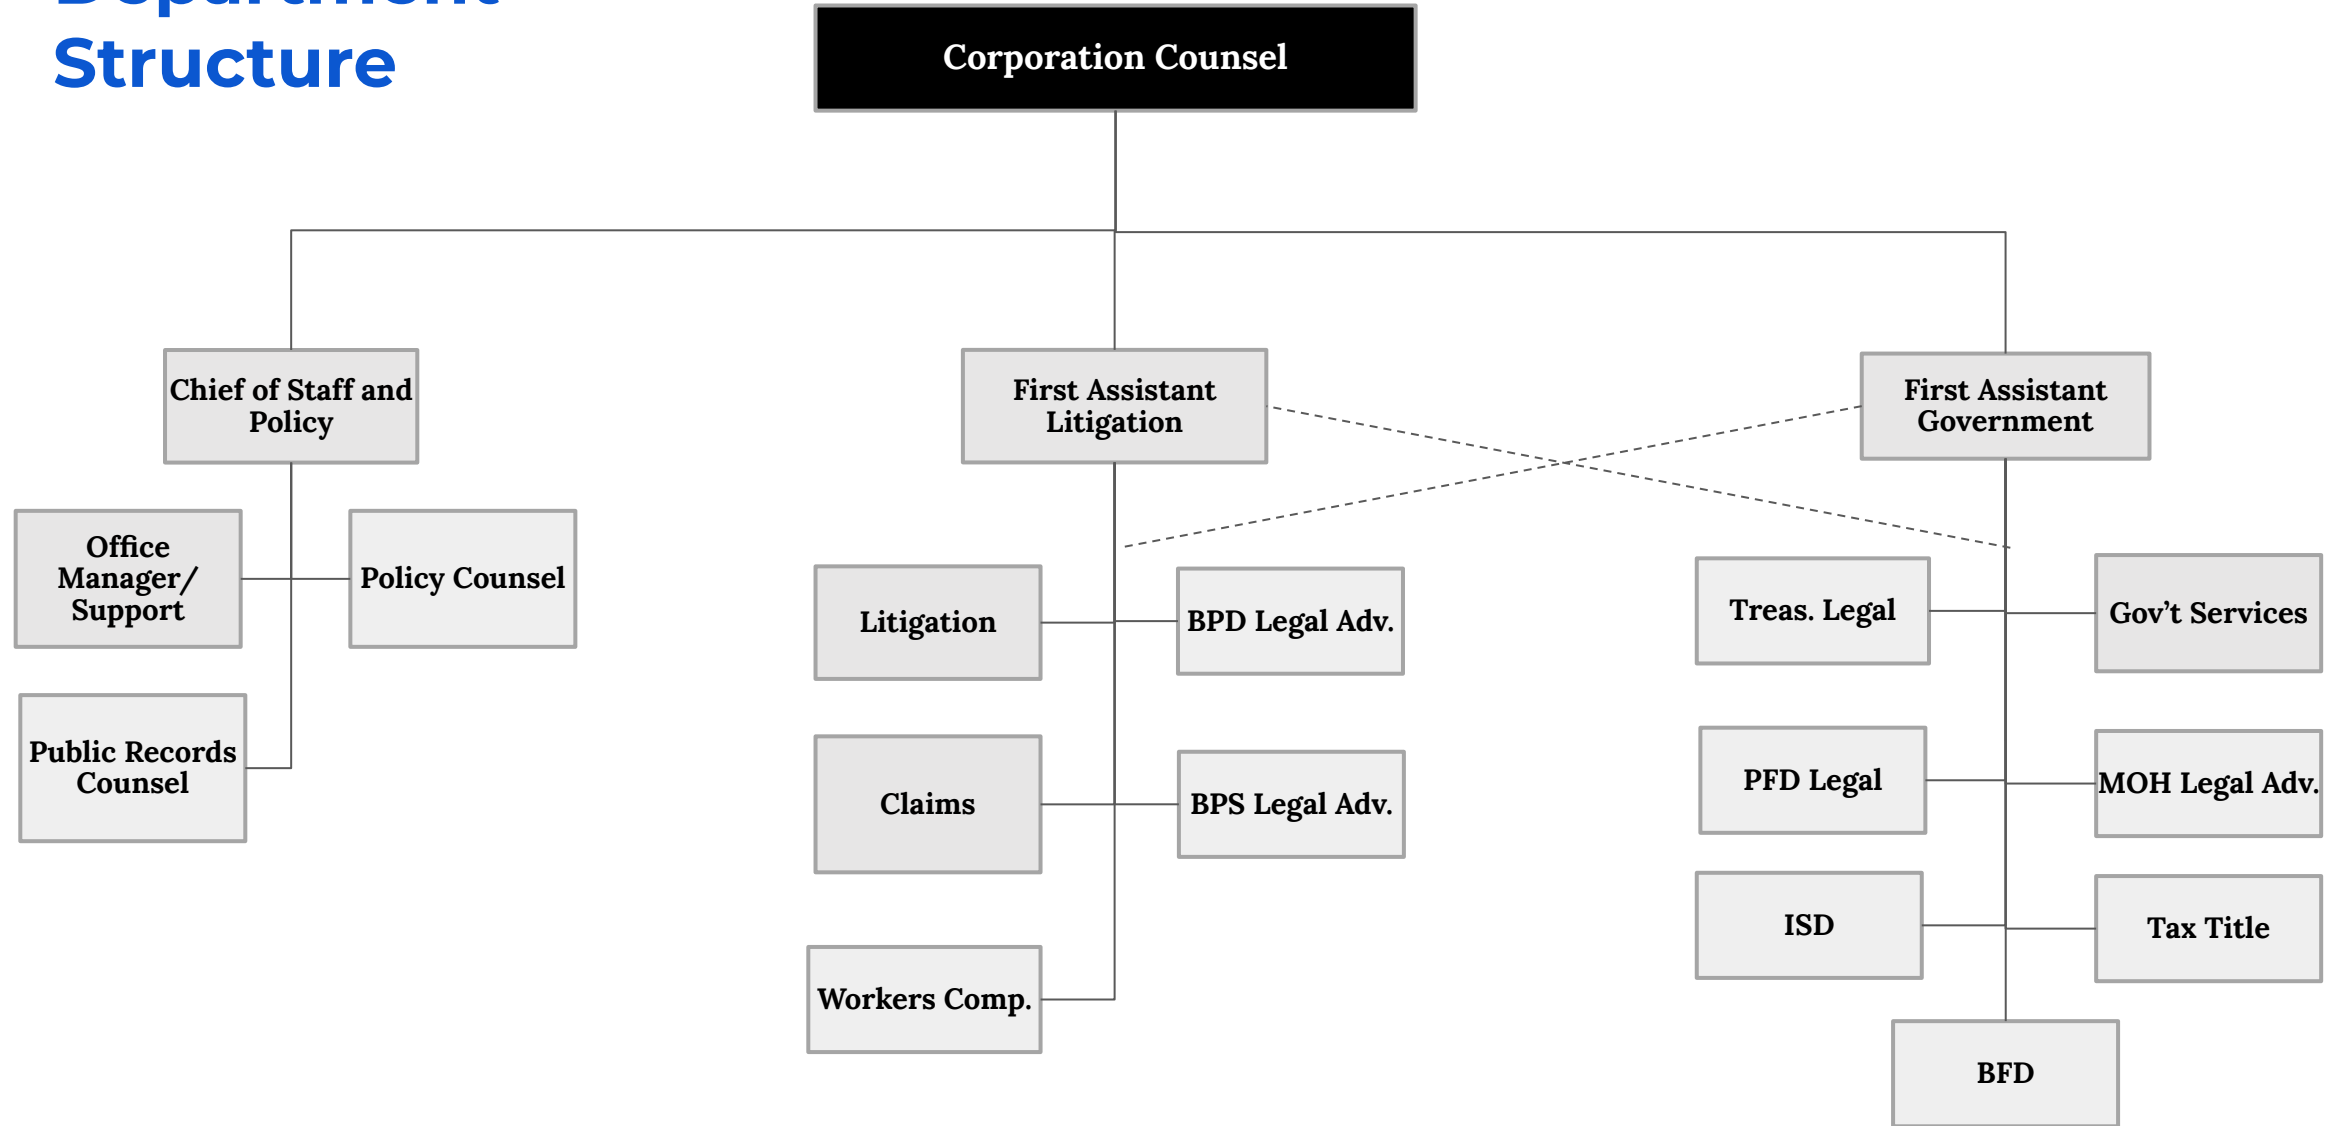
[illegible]
Structure

Corporation Counsel

Chief of Staff and Policy

First Assistant Litigation

First Assistant Government

Office Manager/ Support

Policy Counsel

Public Records Counsel

Litigation

BPD Legal Adv.

Claims

BPS Legal Adv.

Workers Comp.

Treas. Legal

Gov’t Services

PFD Legal

MOH Legal Adv.

ISD

Tax Title

BFD